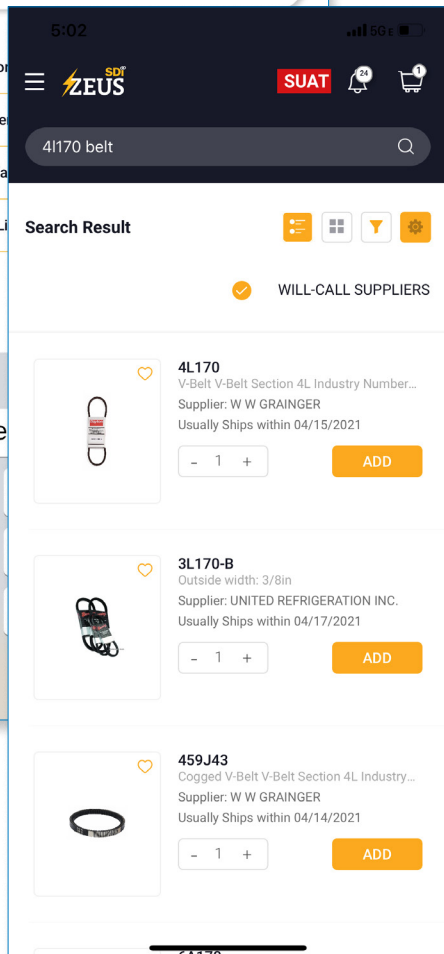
5:02

5G

SDI ZEUS

SUAT

24

1

4l170 belt

Search Result

WILL-CALL SUPPLIERS

4L170
V-Belt V-Belt Section 4L Industry Number...
Supplier: W W GRAINGER
Usually Ships within 04/15/2021

- 1 +

ADD

3L170-B
Outside width: 3/8in
Supplier: UNITED REFRIGERATION INC.
Usually Ships within 04/17/2021

- 1 +

ADD

459J43
Cogged V-Belt V-Belt Section 4L Industry...
Supplier: W W GRAINGER
Usually Ships within 04/14/2021

- 1 +

ADD

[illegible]